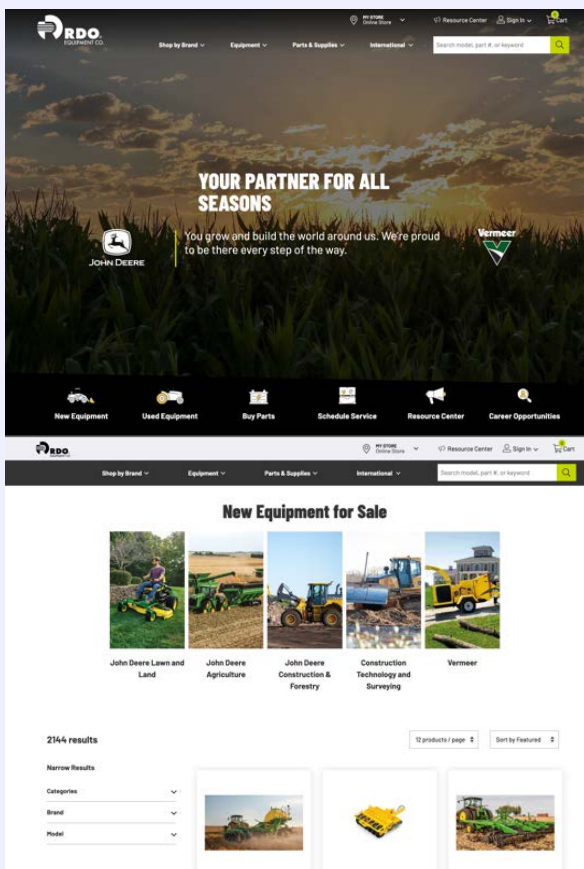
RDO EQUIPMENT CO.

MY STORE Online Store
Resource Center
Sign In
Cart

Shop by Brand
Equipment
Parts & Supplies
International
Search model, part #, or keyword

YOUR PARTNER FOR ALL SEASONS

You grow and build the world around us. We're proud to be there every step of the way.

JOHN DEERE

Vermeer

New Equipment
Used Equipment
Buy Parts
Schedule Service
Resource Center
Career Opportunities

RDO

MY STORE Online Store
Resource Center
Sign In
Cart

Shop by Brand
Equipment
Parts & Supplies
International
Search model, part #, or keyword

New Equipment for Sale

John Deere Lawn and Land
John Deere Agriculture
John Deere Construction & Forestry
Construction Technology and Surveying
Vermeer

2144 results

12 products / page
Sort by Featured

Narrow Results

Categories
Brand
Model